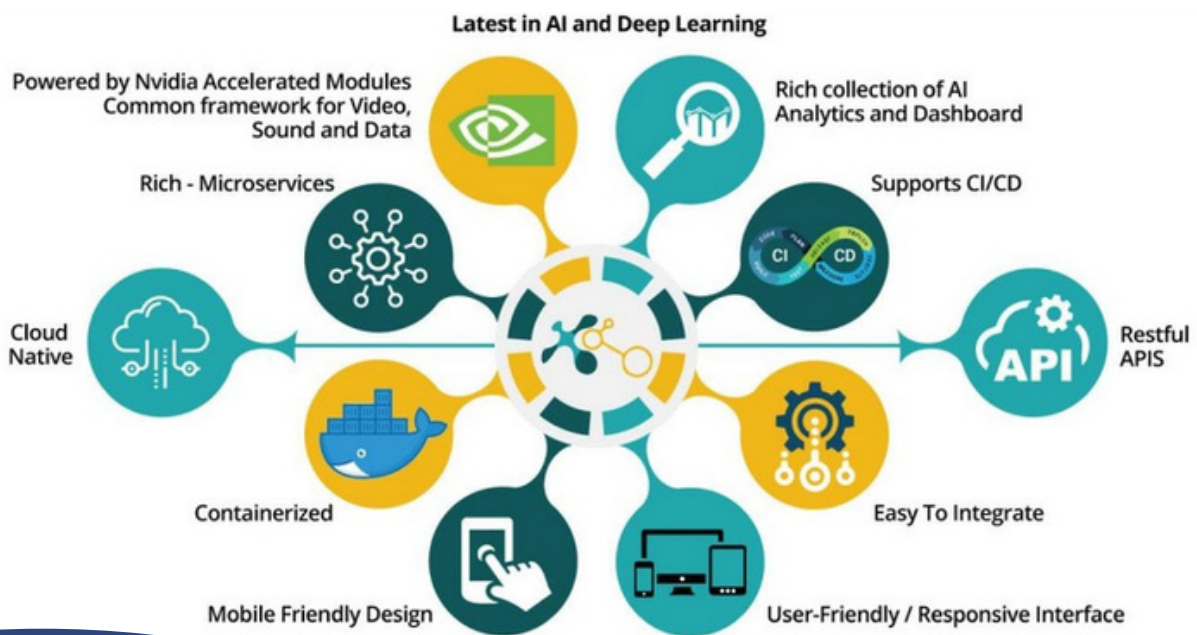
Latest in AI and Deep Learning

Powered by Nvidia Accelerated Modules Common framework for Video, Sound and Data

Rich collection of AI Analytics and Dashboard

Rich - Microservices

Supports CI/CD

CI

CD

Cloud Native

API

Restful APIS

Containerized

Easy To Integrate

Mobile Friendly Design

User-Friendly / Responsive Interface